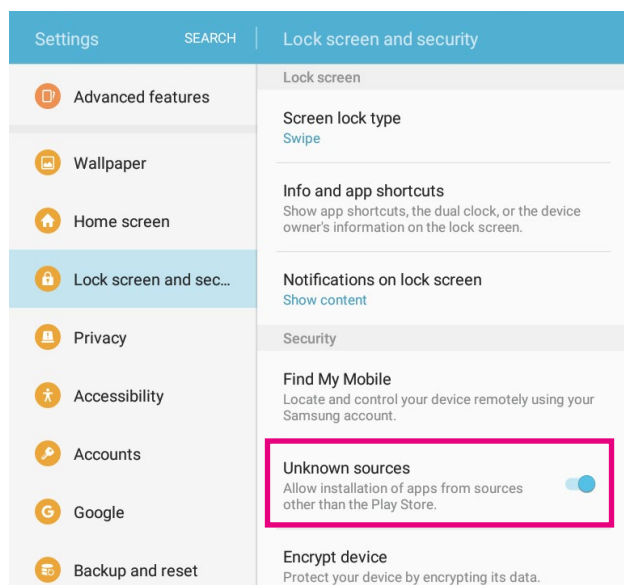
Settings SEARCH

Advanced features

Wallpaper

Home screen

Lock screen and sec...

Privacy

Accessibility

Accounts

Google

Backup and reset

Lock screen and security

Lock screen

Screen lock type
Swipe

Info and app shortcuts
Show app shortcuts, the dual clock, or the device owner's information on the lock screen.

Notifications on lock screen
Show content

Security

Find My Mobile
Locate and control your device remotely using your Samsung account.

Unknown sources
Allow installation of apps from sources other than the Play Store.

Encrypt device
Protect your device by encrypting its data.